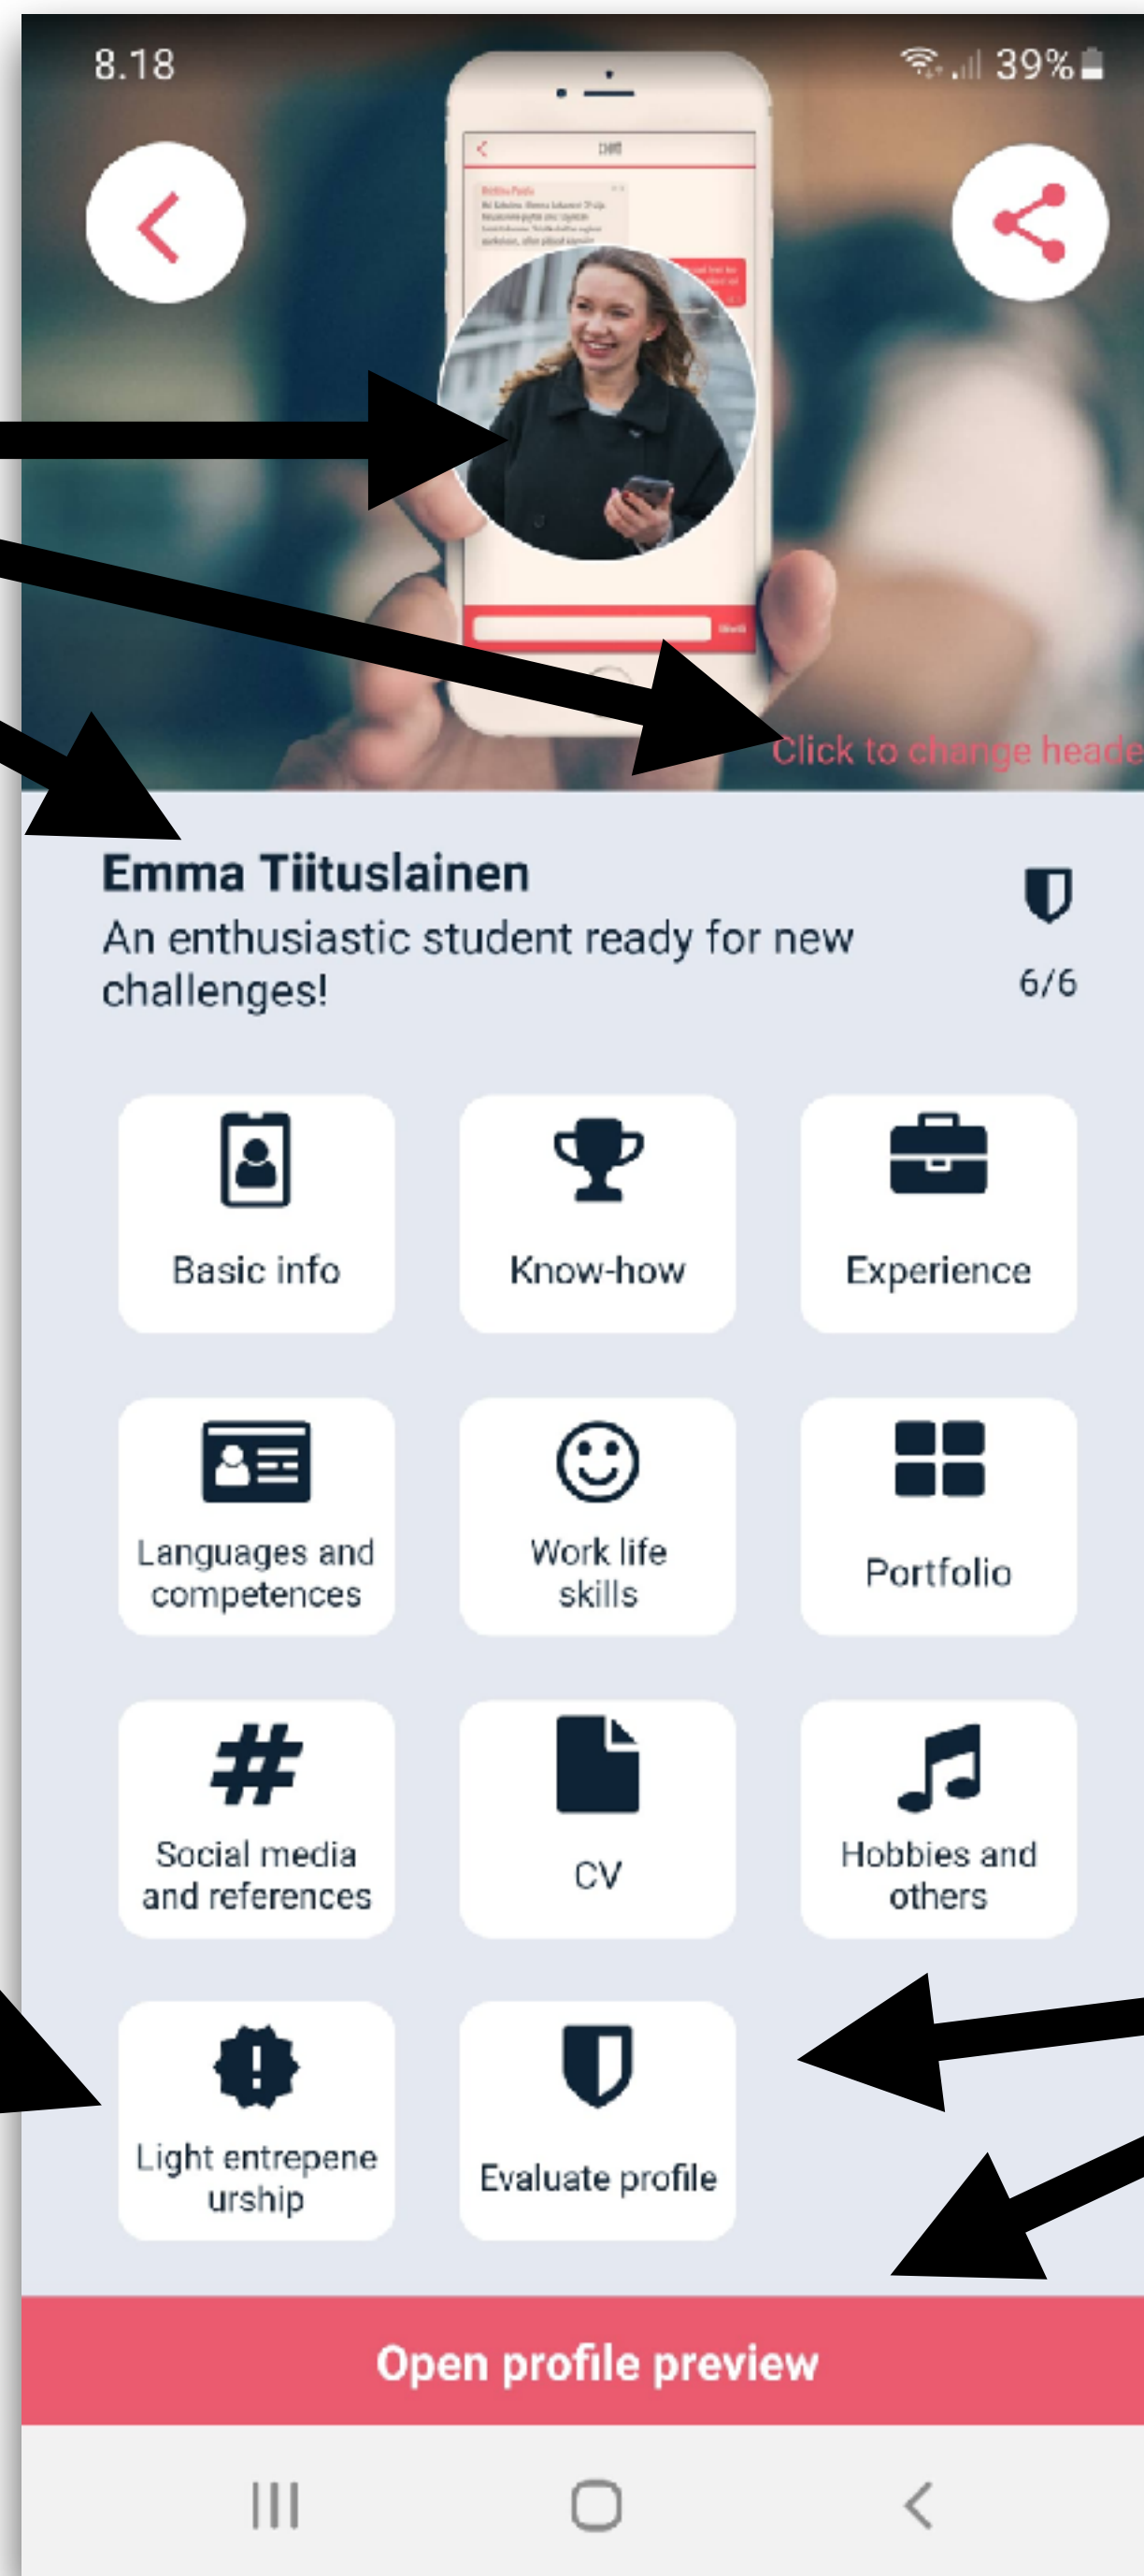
8.18

39%

Click to change heade

Emma Tiituslainen
An enthusiastic student ready for new challenges!

6/6

Basic info

Know-how

Experience

Languages and competences

Work life skills

Portfolio

Social media and references

CV

Hobbies and others

Light entrepeneurship

Evaluate profile

Open profile preview